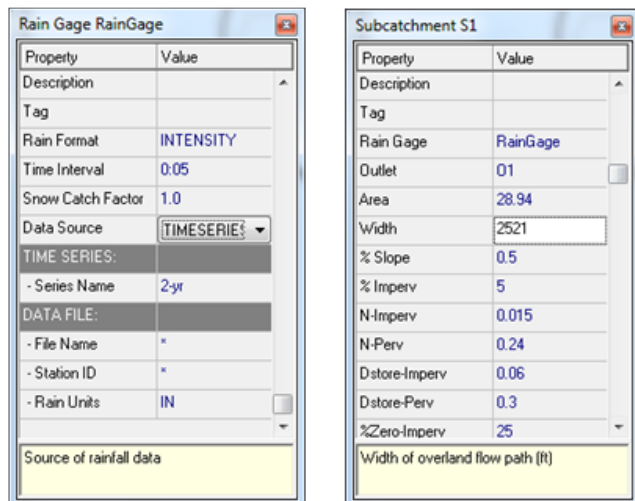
Rain Gage RainGage

| Property | Value |
|---|---|
| Description | |
| Tag | |
| Rain Format | INTENSITY |
| Time Interval | 0:05 |
| Snow Catch Factor | 1.0 |
| Data Source | TIMESERIES |
| TIME SERIES: | |
| - Series Name | 2-yr |
| DATA FILE: | |
| - File Name | * |
| - Station ID | * |
| - Rain Units | IN |

Source of rainfall data

Subcatchment S1

| Property | Value |
|---|---|
| Description | |
| Tag | |
| Rain Gage | RainGage |
| Outlet | O1 |
| Area | 28.94 |
| Width | 2521 |
| % Slope | 0.5 |
| % Imperv | 5 |
| N-Imperv | 0.015 |
| N-Perv | 0.24 |
| Dstore-Imperv | 0.06 |
| Dstore-Perv | 0.3 |
| %Zero-Imperv | 25 |

Width of overland flow path (ft)